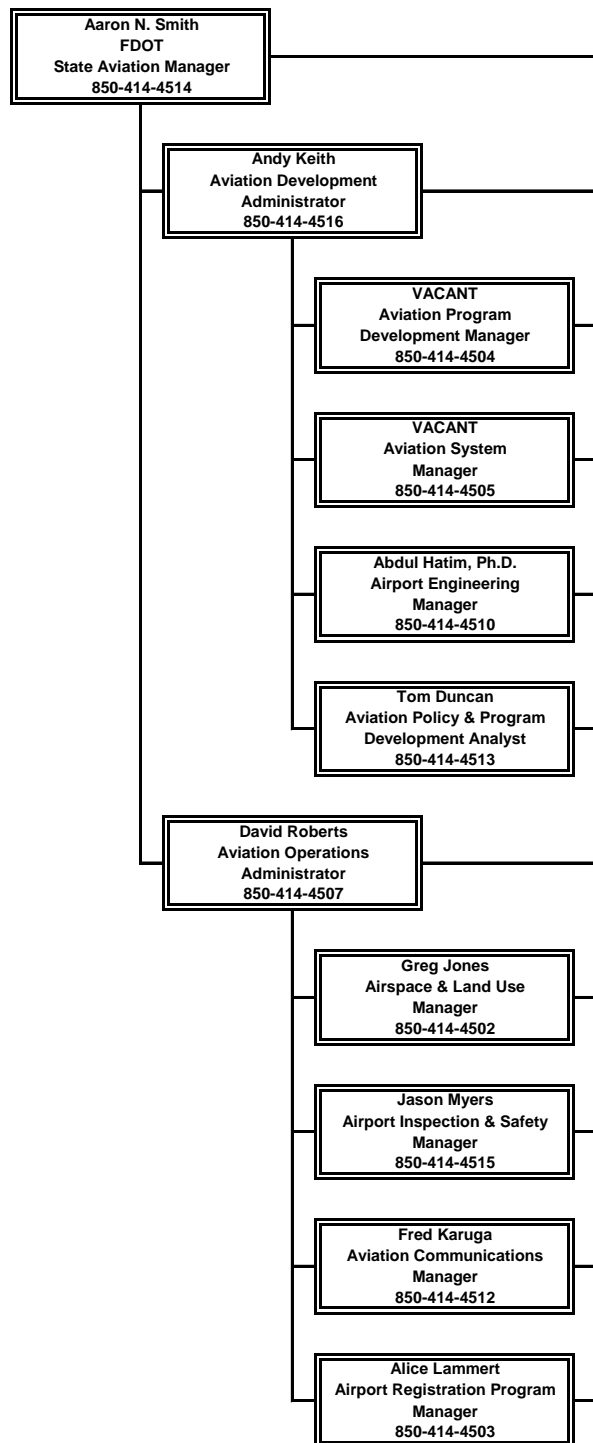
Aaron N. Smith
FDOT
State Aviation Manager
850-414-4514

Andy Keith
Aviation Development Administrator
850-414-4516

VACANT
Aviation Program Development Manager
850-414-4504

VACANT
Aviation System Manager
850-414-4505

Abdul Hatim, Ph.D.
Airport Engineering Manager
850-414-4510

Tom Duncan
Aviation Policy & Program Development Analyst
850-414-4513

David Roberts
Aviation Operations Administrator
850-414-4507

Greg Jones
Airspace & Land Use Manager
850-414-4502

Jason Myers
Airport Inspection & Safety Manager
850-414-4515

Fred Karuga
Aviation Communications Manager
850-414-4512

Alice Lammert
Airport Registration Program Manager
850-414-4503